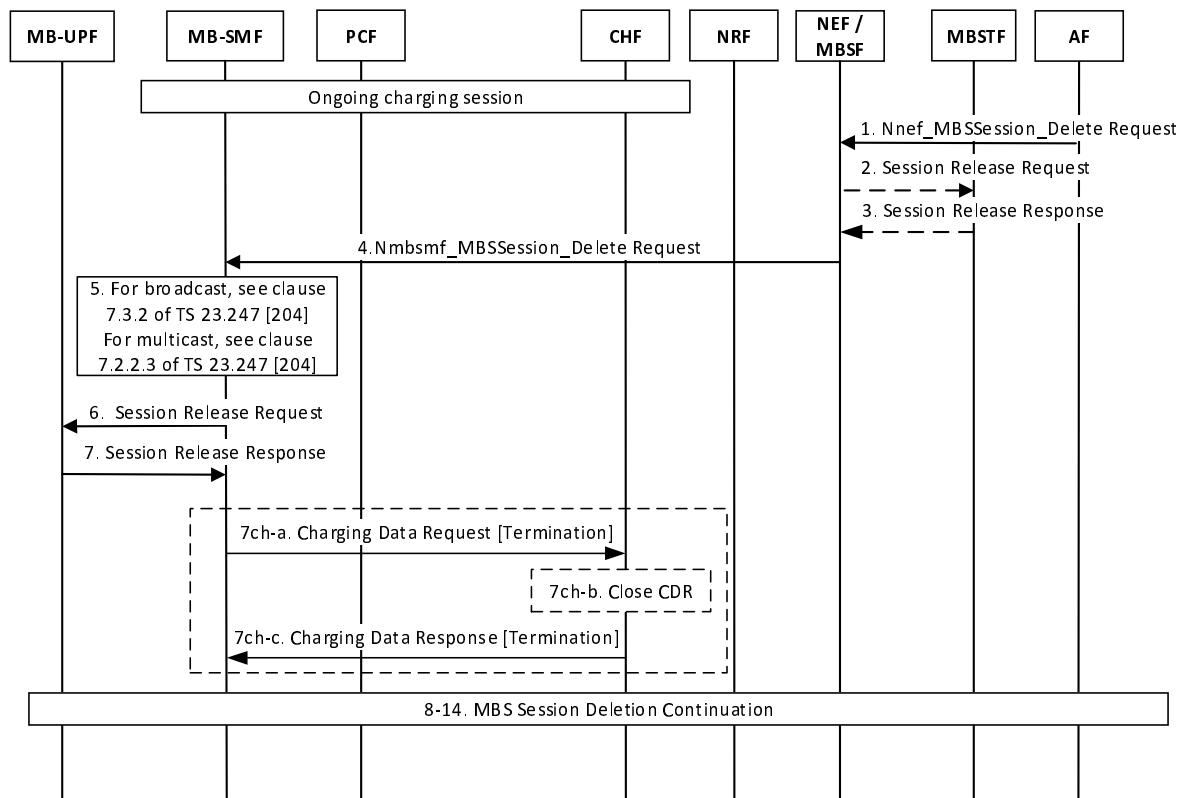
MB-UPF
MB-SMF
PCF
CHF
NRF
NEF / MBSF
MBSTF
AF

Ongoing charging session

1. Nnef_MBSSession_Delete Request

2. Session Release Request

3. Session Release Response

4.Nmbsmf_MBSSession_Delete Request

5. For broadcast, see clause 7.3.2 of TS 23.247 [204]
For multicast, see clause 7.2.2.3 of TS 23.247 [204]

6. Session Release Request

7. Session Release Response

7ch-a. Charging Data Request [Termination]

7ch-b. Close CDR

7ch-c. Charging Data Response [Termination]

8-14. MBS Session Deletion Continuation